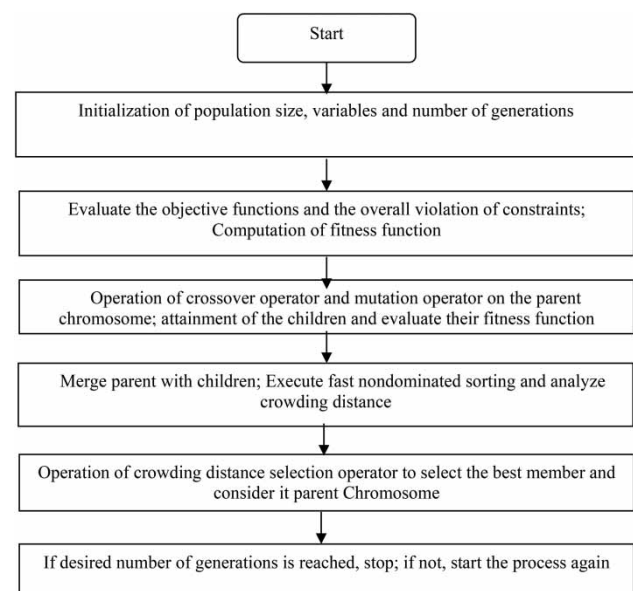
Start

Initialization of population size, variables and number of generations

Evaluate the objective functions and the overall violation of constraints; Computation of fitness function

Operation of crossover operator and mutation operator on the parent chromosome; attainment of the children and evaluate their fitness function

Merge parent with children; Execute fast nondominated sorting and analyze crowding distance

Operation of crowding distance selection operator to select the best member and consider it parent Chromosome

If desired number of generations is reached, stop; if not, start the process again